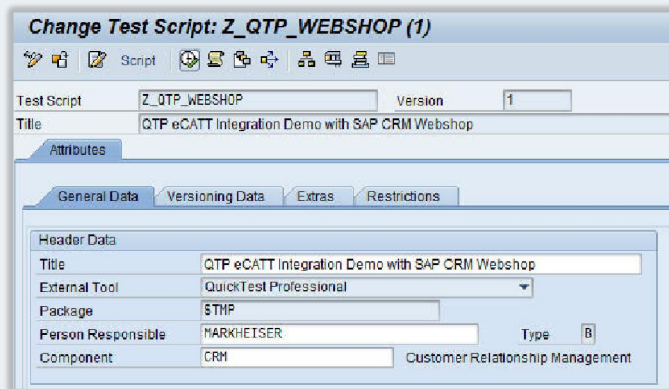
Change Test Script: Z_QTP_WEBSHOP (1)

Script

Test Script Z_QTP_WEBSHOP Version 1
Title QTP eCATT Integration Demo with SAP CRM Webshop

Attributes

General Data Versioning Data Extras Restrictions

Header Data
Title QTP eCATT Integration Demo with SAP CRM Webshop
External Tool QuickTest Professional
Package $TMP
Person Responsible MARKHEISER Type B
Component CRM Customer Relationship Management